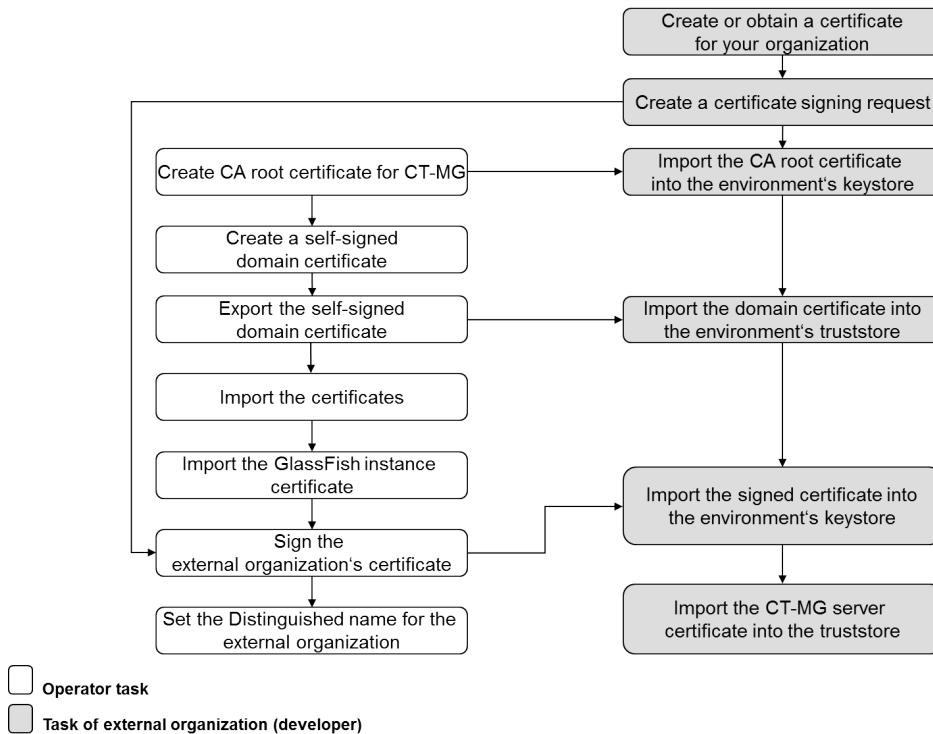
Create or obtain a certificate for your organization

Create a certificate signing request

Create CA root certificate for CT-MG

Import the CA root certificate into the environment‘s keystore

Create a self-signed domain certificate

Export the self-signed domain certificate

Import the domain certificate into the environment‘s truststore

Import the certificates

Import the GlassFish instance certificate

Import the signed certificate into the environment‘s keystore

Sign the external organization‘s certificate

Set the Distinguished name for the external organization

Import the CT-MG server certificate into the truststore

Operator task

Task of external organization (developer)